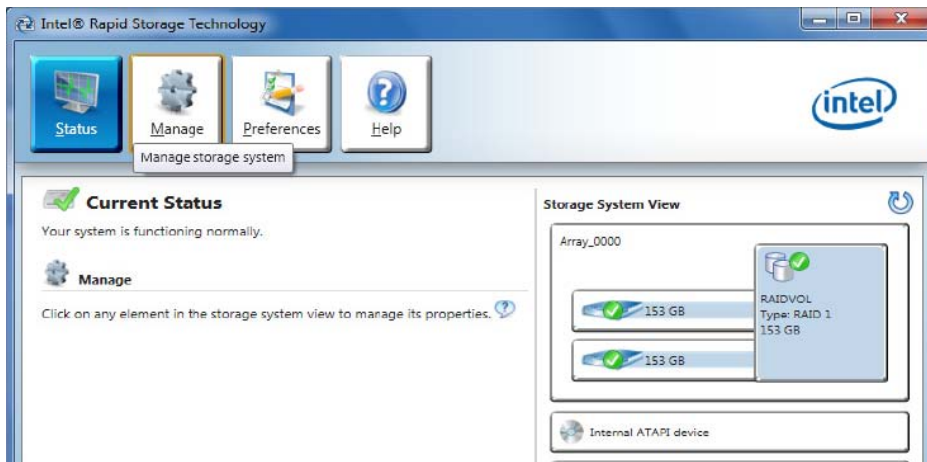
Intel® Rapid Storage Technology

Status
Manage
Preferences
Help

intel

Manage storage system

Current Status
Your system is functioning normally.

Manage
Click on any element in the storage system view to manage its properties.

Storage System View

Array_0000

153 GB
153 GB

RAIDVOL
Type: RAID 1
153 GB

Internal ATAPI device